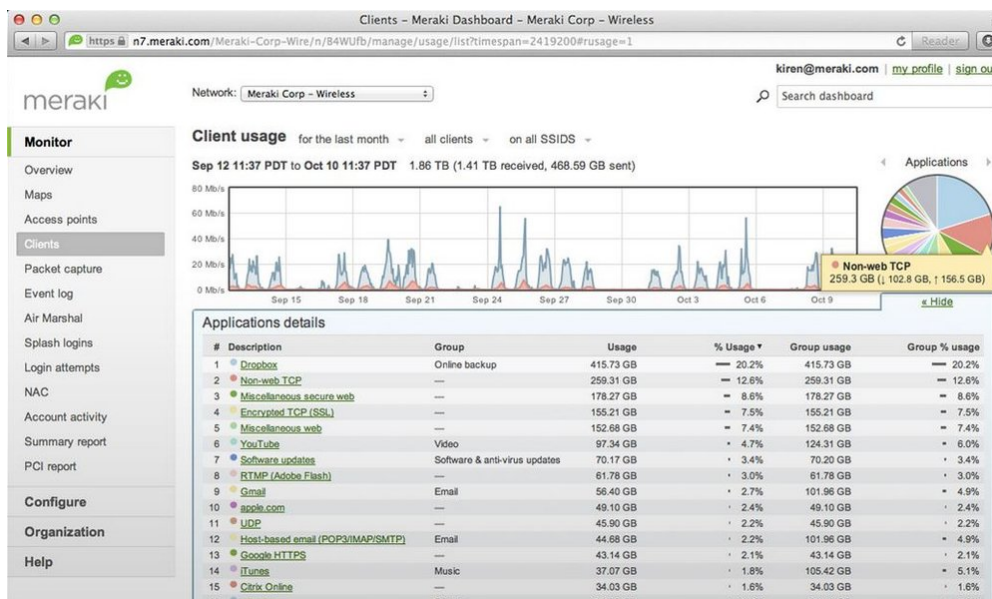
Clients – Meraki Dashboard – Meraki Corp – Wireless

https n7.meraki.com/Meraki-Corp-Wire/n/84WUfb/manage/usage/list?timespan=2419200#rusage=1

Reader

meraki

kiren@meraki.com | my profile | sign ou

Network: Meraki Corp – Wireless

Search dashboard

Monitor

Overview

Maps

Access points

Clients

Packet capture

Event log

Air Marshal

Splash logins

Login attempts

NAC

Account activity

Summary report

PCI report

Configure

Organization

Help

Client usage for the last month all clients on all SSIDS

Sep 12 11:37 PDT to Oct 10 11:37 PDT 1.86 TB (1.41 TB received, 468.59 GB sent)

Applications

80 Mb/s
60 Mb/s
40 Mb/s
20 Mb/s
0 Mb/s

Sep 15 Sep 18 Sep 21 Sep 24 Sep 27 Sep 30 Oct 3 Oct 6 Oct 9

Non-web TCP
259.3 GB (↓ 102.8 GB, ↑ 156.5 GB)

« Hide

Applications details

| # | Description | Group | Usage | % Usage ▾ | Group usage | Group % usage |
|---|---|---|---|---|---|---|
| 1 | Dropbox | Online backup | 415.73 GB | 20.2% | 415.73 GB | 20.2% |
| 2 | Non-web TCP | — | 259.31 GB | 12.6% | 259.31 GB | 12.6% |
| 3 | Miscellaneous secure web | — | 178.27 GB | 8.6% | 178.27 GB | 8.6% |
| 4 | Encrypted TCP (SSL) | — | 155.21 GB | 7.5% | 155.21 GB | 7.5% |
| 5 | Miscellaneous web | — | 152.68 GB | 7.4% | 152.68 GB | 7.4% |
| 6 | YouTube | Video | 97.34 GB | 4.7% | 124.31 GB | 6.0% |
| 7 | Software updates | Software & anti-virus updates | 70.17 GB | 3.4% | 70.20 GB | 3.4% |
| 8 | RTMP (Adobe Flash) | — | 61.78 GB | 3.0% | 61.78 GB | 3.0% |
| 9 | Gmail | Email | 56.40 GB | 2.7% | 101.96 GB | 4.9% |
| 10 | apple.com | — | 49.10 GB | 2.4% | 49.10 GB | 2.4% |
| 11 | UDP | — | 45.90 GB | 2.2% | 45.90 GB | 2.2% |
| 12 | Host-based email (POP3/IMAP/SMTP) | Email | 44.68 GB | 2.2% | 101.96 GB | 4.9% |
| 13 | Google HTTPS | — | 43.14 GB | 2.1% | 43.14 GB | 2.1% |
| 14 | iTunes | Music | 37.07 GB | 1.8% | 105.42 GB | 5.1% |
| 15 | Citrix Online | — | 34.03 GB | 1.6% | 34.03 GB | 1.6% |